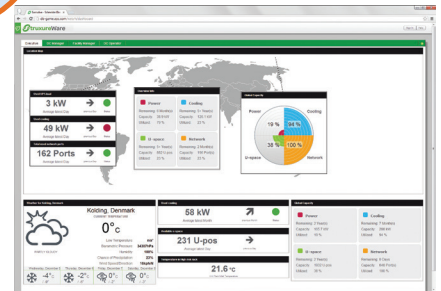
StruxureWare

Overview

3 kW
49 kW
162 Ports

Power
Cooling
U-space
Network

Power
Cooling
U-space
Network
19 %
94 %
38 %
100 %

Kolding, Denmark

$0^\circ$C

58 kW

231 U-pos

21.6 °C

Power
Cooling
U-space
Network